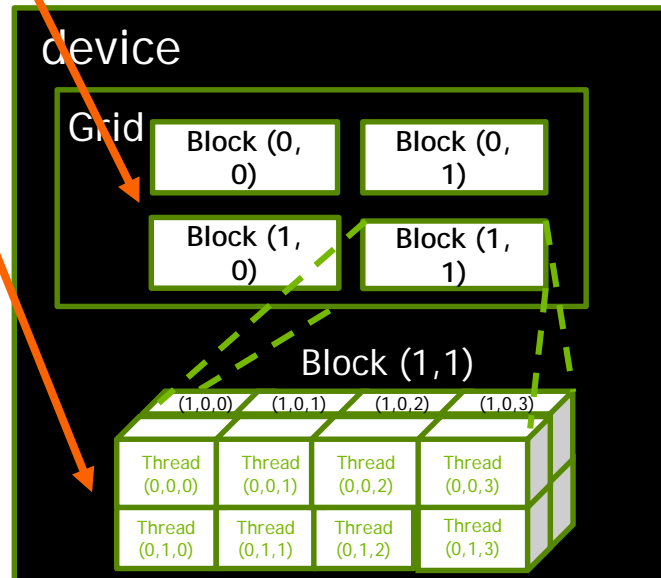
device

Grid

Block (0, 0)

Block (0, 1)

Block (1, 0)

Block (1, 1)

Block (1,1)

(1,0,0) (1,0,1) (1,0,2) (1,0,3)

Thread (0,0,0)

Thread (0,0,1)

Thread (0,0,2)

Thread (0,0,3)

Thread (0,1,0)

Thread (0,1,1)

Thread (0,1,2)

Thread (0,1,3)